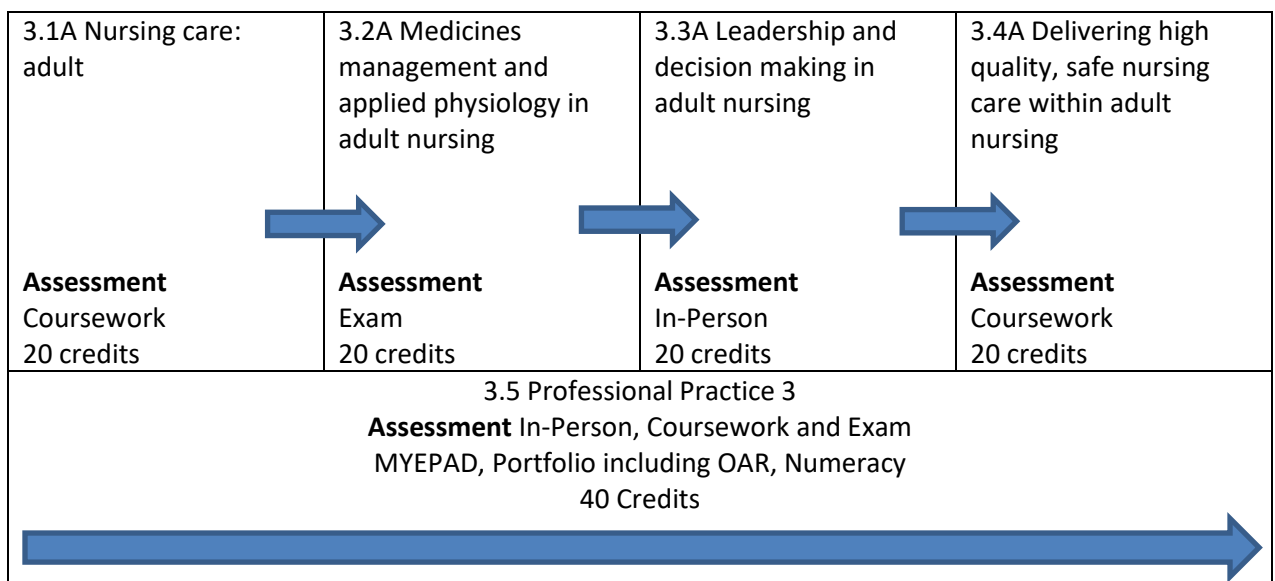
| 3.1A Nursing care: adult<br><br>**Assessment**<br>Coursework<br>20 credits | 3.2A Medicines management and applied physiology in adult nursing<br><br>**Assessment**<br>Exam<br>20 credits | 3.3A Leadership and decision making in adult nursing<br><br>**Assessment**<br>In-Person<br>20 credits | 3.4A Delivering high quality, safe nursing care within adult nursing<br><br>**Assessment**<br>Coursework<br>20 credits |
|---|---|---|---|

3.5 Professional Practice 3
**Assessment** In-Person, Coursework and Exam
MYEPAD, Portfolio including OAR, Numeracy
40 Credits